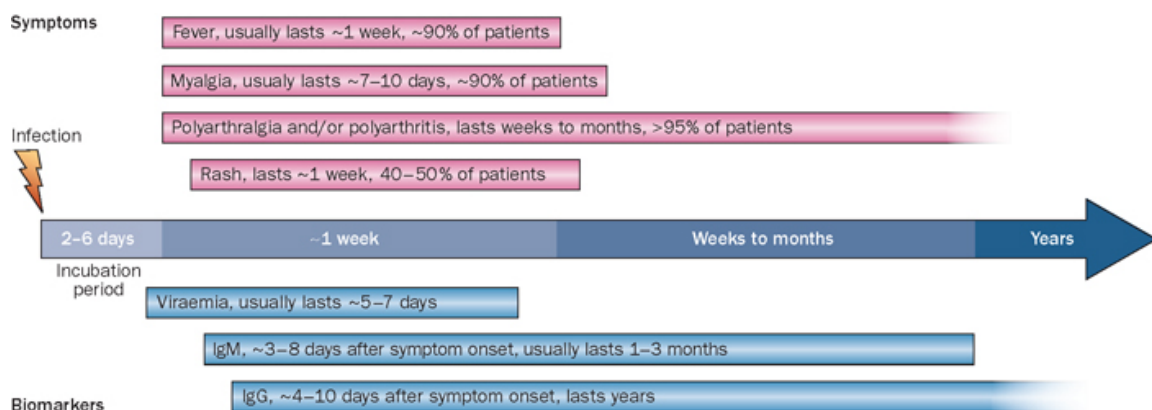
Symptoms

Fever, usually lasts ~1 week, ~90% of patients

Myalgia, usualy lasts ~7–10 days, ~90% of patients

Infection

Polyarthralgia and/or polyarthritis, lasts weeks to months, >95% of patients

Rash, lasts ~1 week, 40–50% of patients

2–6 days

~1 week

Weeks to months

Years

Incubation period

Viraemia, usually lasts ~5–7 days

IgM, ~3–8 days after symptom onset, usually lasts 1–3 months

Biomarkers

IgG, ~4–10 days after symptom onset, lasts years